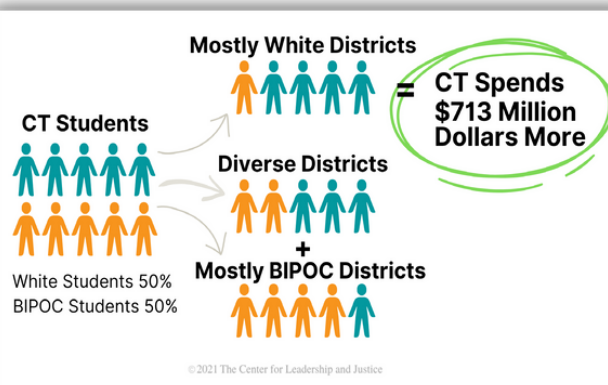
Mostly White Districts

=

CT Spends $713 Million Dollars More

CT Students

Diverse Districts

+

Mostly BIPOC Districts

White Students 50%
BIPOC Students 50%

© 2021 The Center for Leadership and Justice